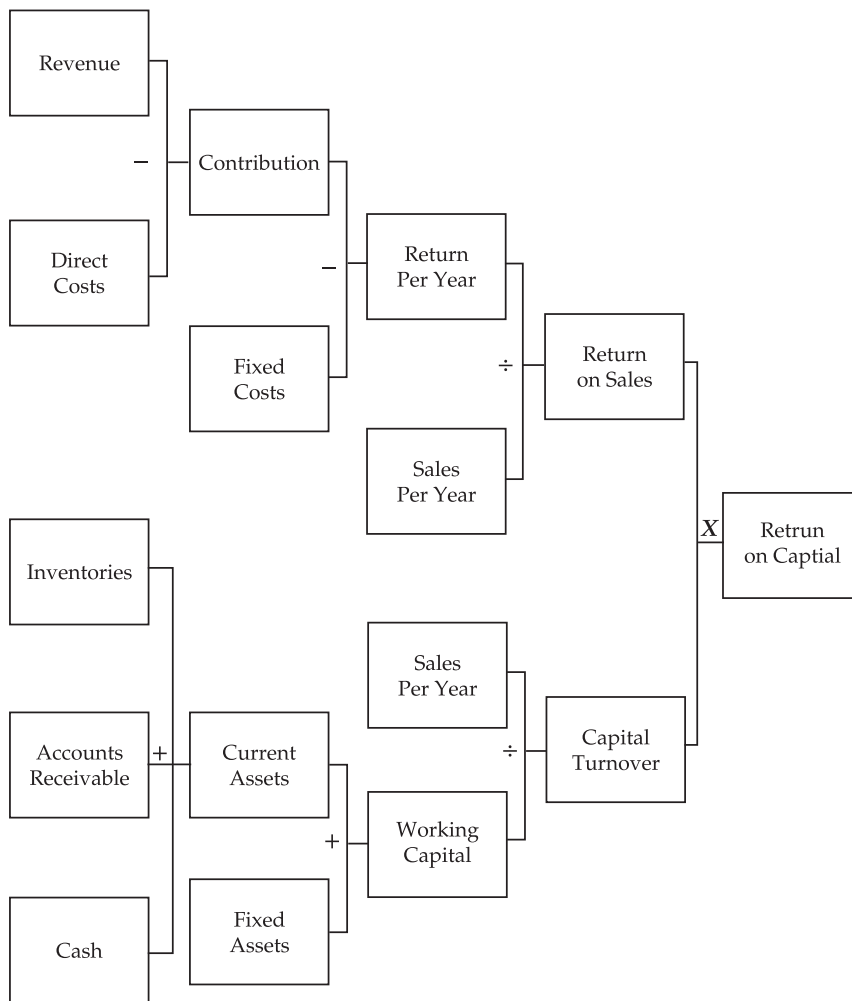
Revenue

−

Contribution

Direct Costs

−

Return Per Year

Fixed Costs

÷

Return on Sales

Sales Per Year

X

Retrun on Captial

Inventories

Sales Per Year

Accounts Receivable

+

Current Assets

÷

Capital Turnover

+

Working Capital

Cash

Fixed Assets